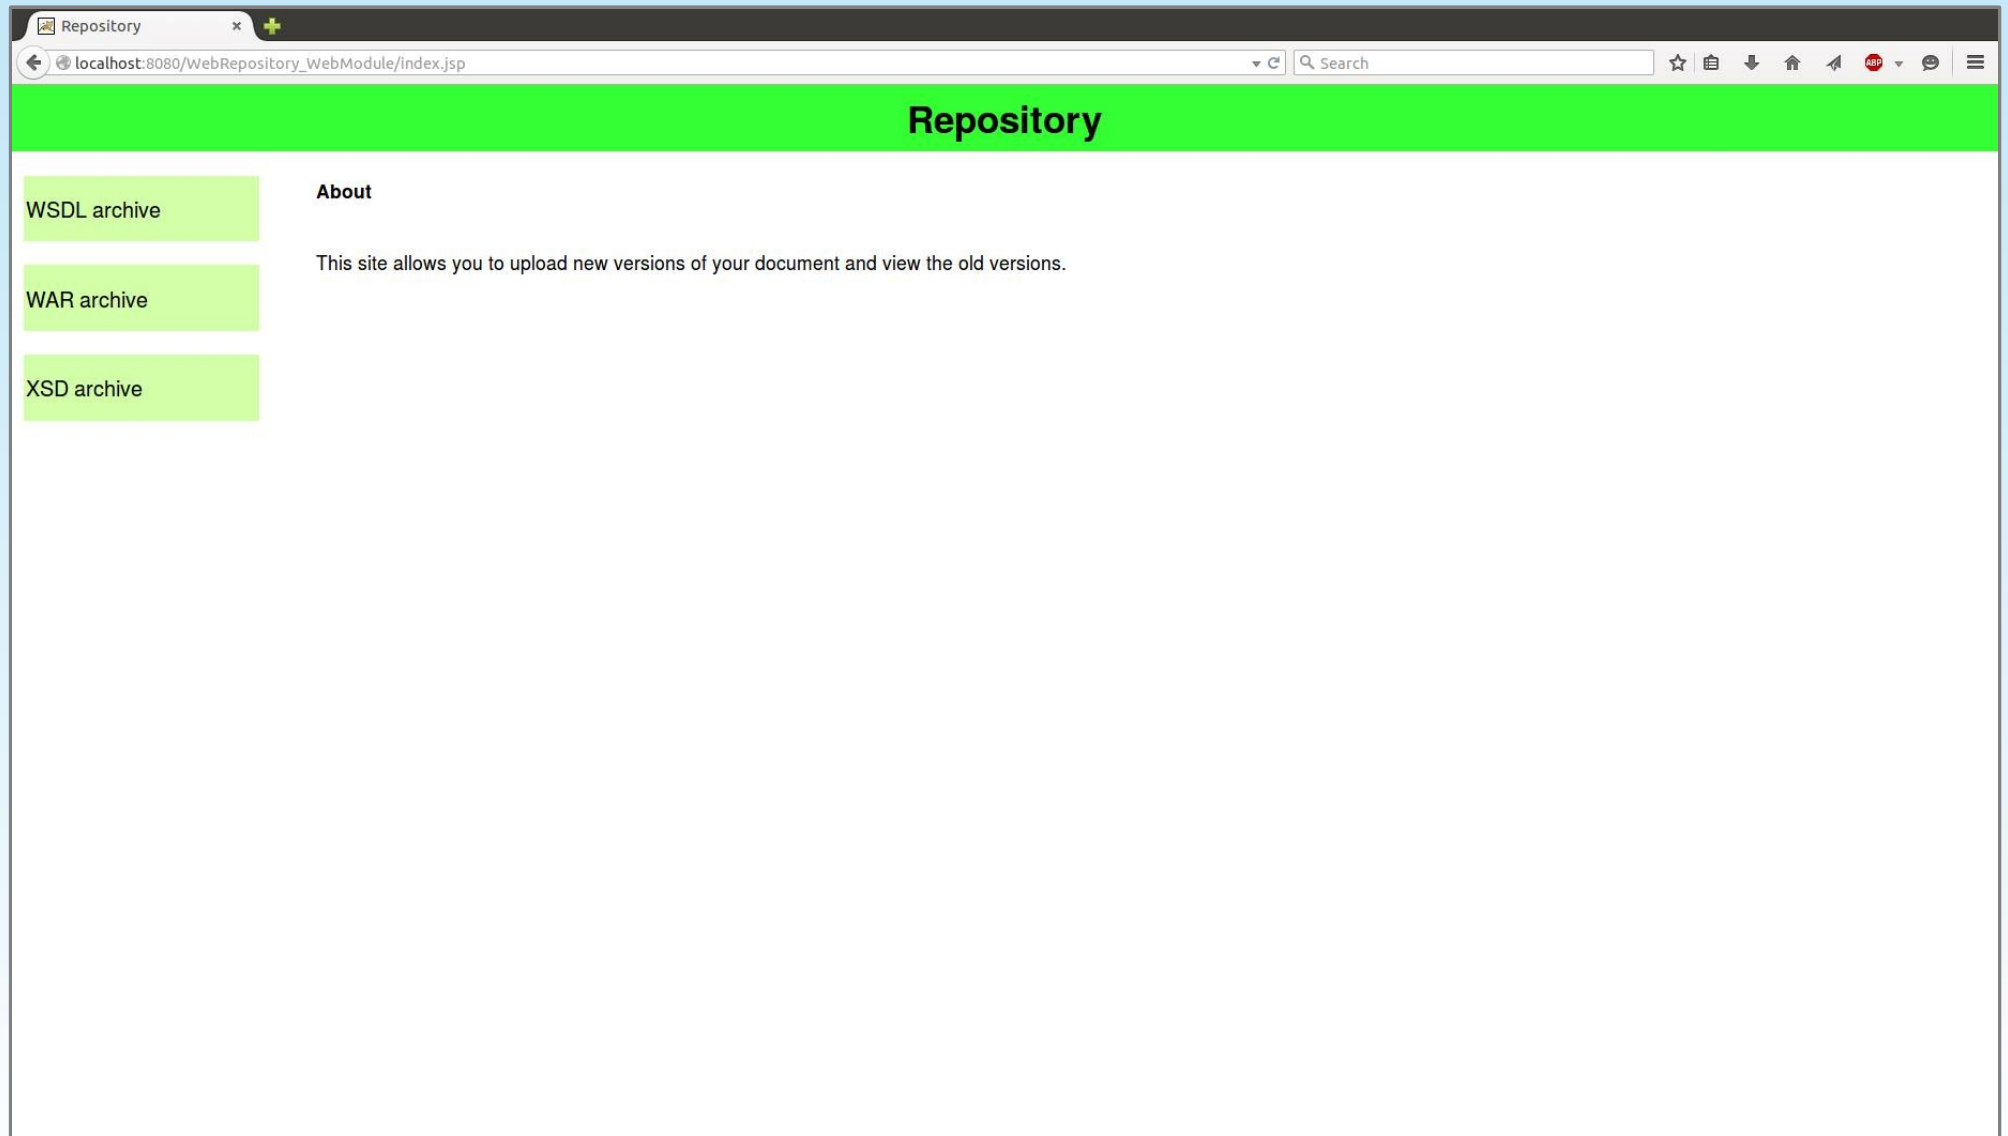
Repository ×

localhost:8080/WebRepository_WebModule/index.jsp

Search

ABP

Repository

WSDL archive

WAR archive

XSD archive

About

This site allows you to upload new versions of your document and view the old versions.